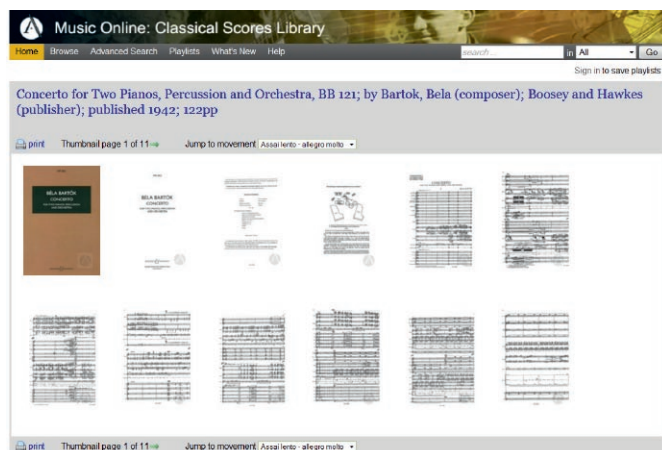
Music Online: Classical Scores Library

Home Browse Advanced Search Playlists What's New Help

search... in All Go

Sign in to save playlists

Concerto for Two Pianos, Percussion and Orchestra, BB 121; by Bartok, Bela (composer); Boosey and Hawkes (publisher); published 1942; 122pp

print Thumbnail page 1 of 11 Jump to movement Assai lento - allegro molto

BÉLA BARTÓK
CONCERTO

BÉLA BARTÓK
CONCERTO

print Thumbnail page 1 of 11 Jump to movement Assai lento - allegro molto